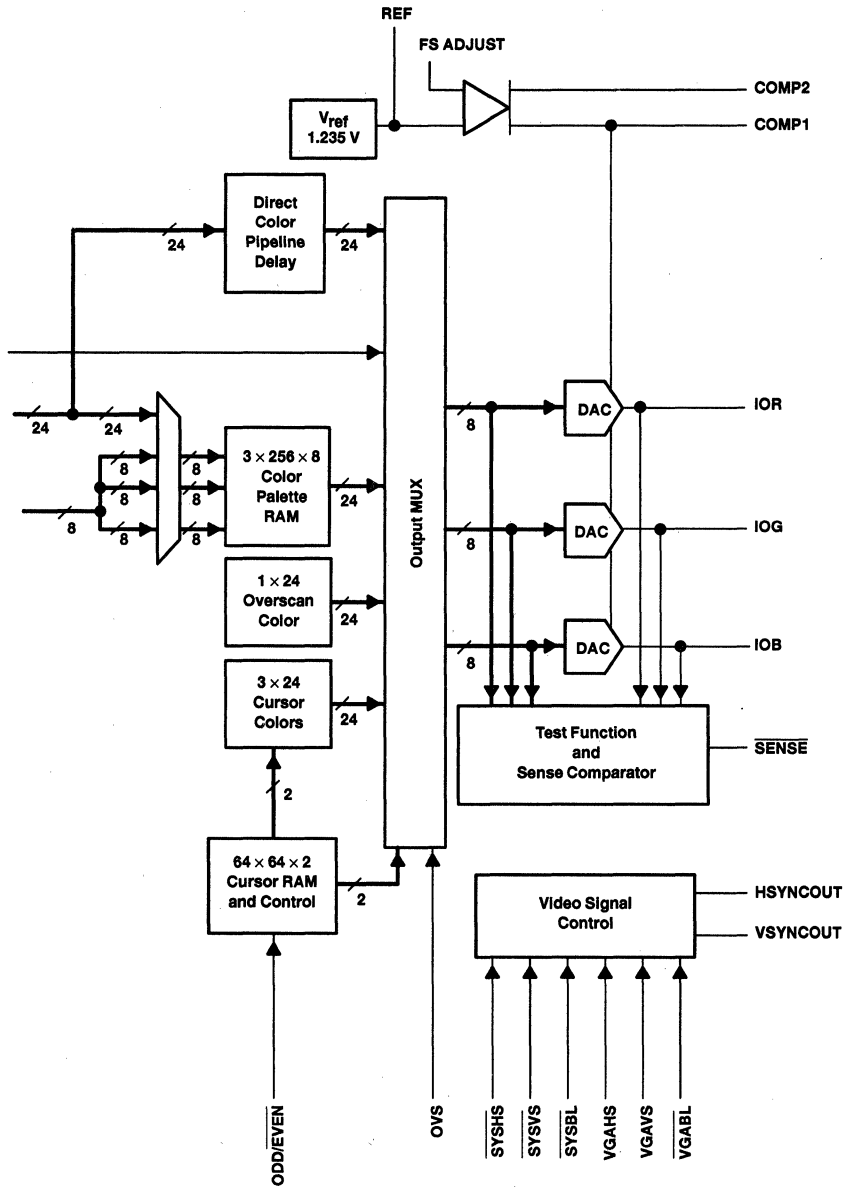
REF

FS ADJUST

COMP2

$V_{ref}$
1.235 V

COMP1

Direct Color Pipeline Delay

24

24

24

24

8

8

8

8

8

8

8

8

$3 \times 256 \times 8$ Color Palette RAM

24

Output MUX

8

DAC

IOR

8

DAC

IOG

$1 \times 24$ Overscan Color

24

8

DAC

IOB

$3 \times 24$ Cursor Colors

24

Test Function and Sense Comparator

$\overline{SENSE}$

2

$64 \times 64 \times 2$ Cursor RAM and Control

2

Video Signal Control

HSYNCOUT

VSYNCOUT

ODD/$\overline{EVEN}$

OVS

$\overline{SYSHS}$

$\overline{SYSVS}$

$\overline{SYSBL}$

VGAHS

VGAVS

$\overline{VGABL}$